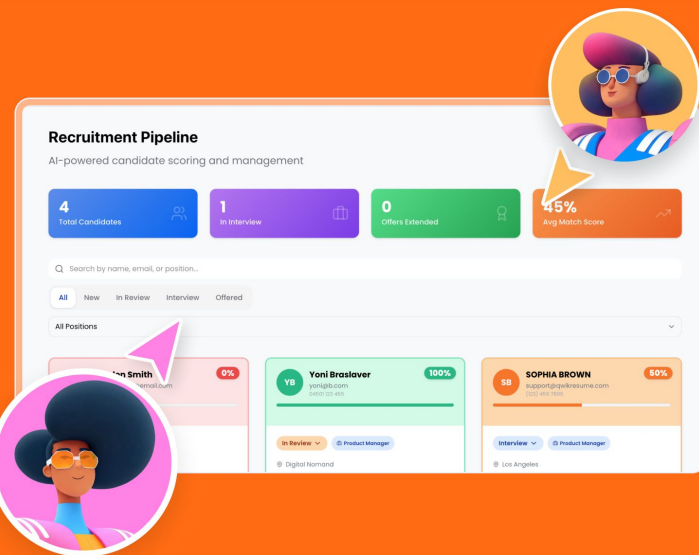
Recruitment Pipeline

AI-powered candidate scoring and management

4
Total Candidates

1
In Interview

0
Offers Extended

45%
Avg Match Score

Search by name, email, or position...

All
New
In Review
Interview
Offered

All Positions

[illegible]n Smith
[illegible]email.com
0%

YB
Yoni Braslaver
yoni@ib.com
04501 123 456
100%
In Review
Product Manager
Digital Nomand

SB
SOPHIA BROWN
support@qwikresume.com
(123) 456 7890
50%
Interview
Product Manager
Los Angeles